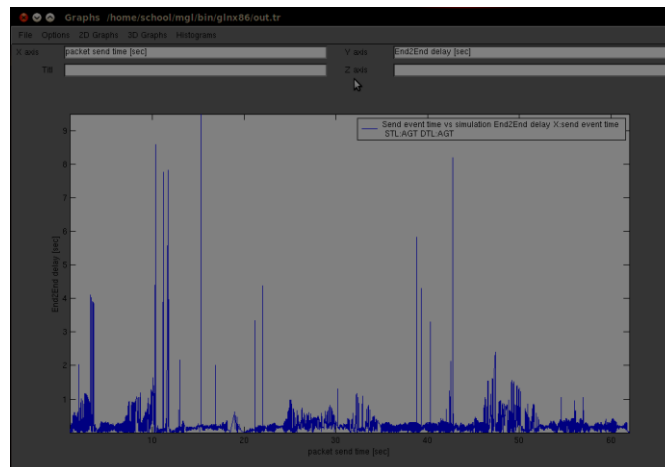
Graphs /home/school/mgl/bin/glnx86/out.tr

File Options 2D Graphs 3D Graphs Histograms

X axis packet send time [sec]
Y axis End2End delay [sec]
Title
Z axis

Send event time vs simulation End2End delay X:send event time STL:AGT DTL:AGT

9
8
7
6
5
4
3
2
1

End2End delay [sec]

10 20 30 40 50 60

packet send time [sec]